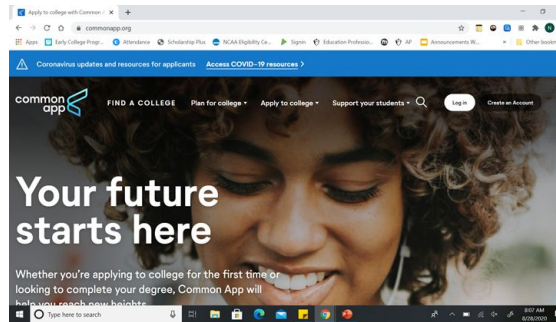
Apply to college with Common A ×
commonapp.org
Apps Early College Progr... Attendance Scholarship Plus NCAA Eligibility Ce... Signin Education Professio... AF Announcements W... Other bookm

Coronavirus updates and resources for applicants Access COVID-19 resources >

common app FIND A COLLEGE Plan for college Apply to college Support your students Log in Create an Account

Your future starts here

Whether you're applying to college for the first time or looking to complete your degree, Common App will help you reach new heights

Type here to search
8:07 AM 8/28/2020